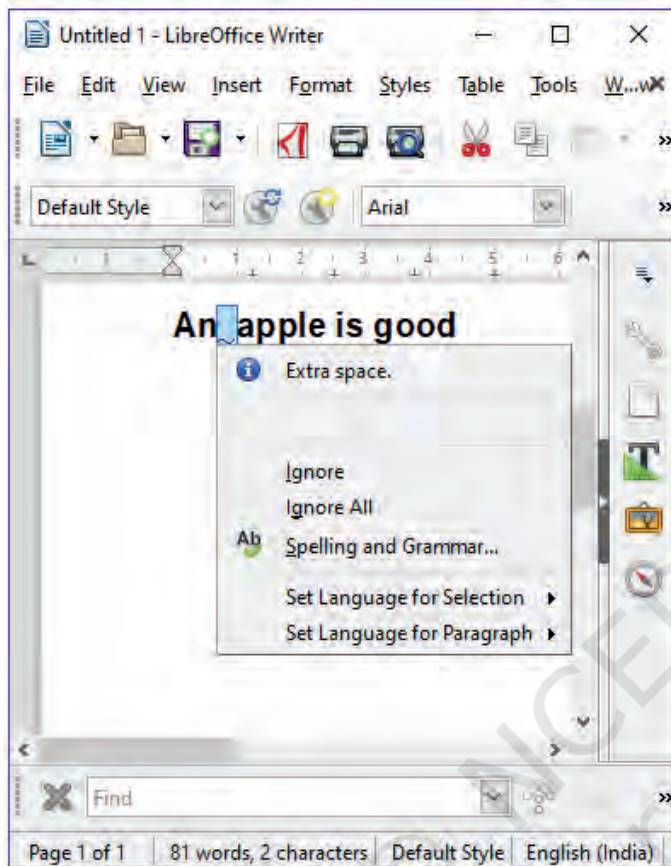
Untitled 1 - LibreOffice Writer

File Edit View Insert Format Styles Table Tools W...

Default Style Arial

1 2 3 4 5 6

An apple is good

Extra space.

Ignore
Ignore All
Spelling and Grammar...

Set Language for Selection
Set Language for Paragraph

Find

Page 1 of 1 81 words, 2 characters Default Style English (India)

NCE